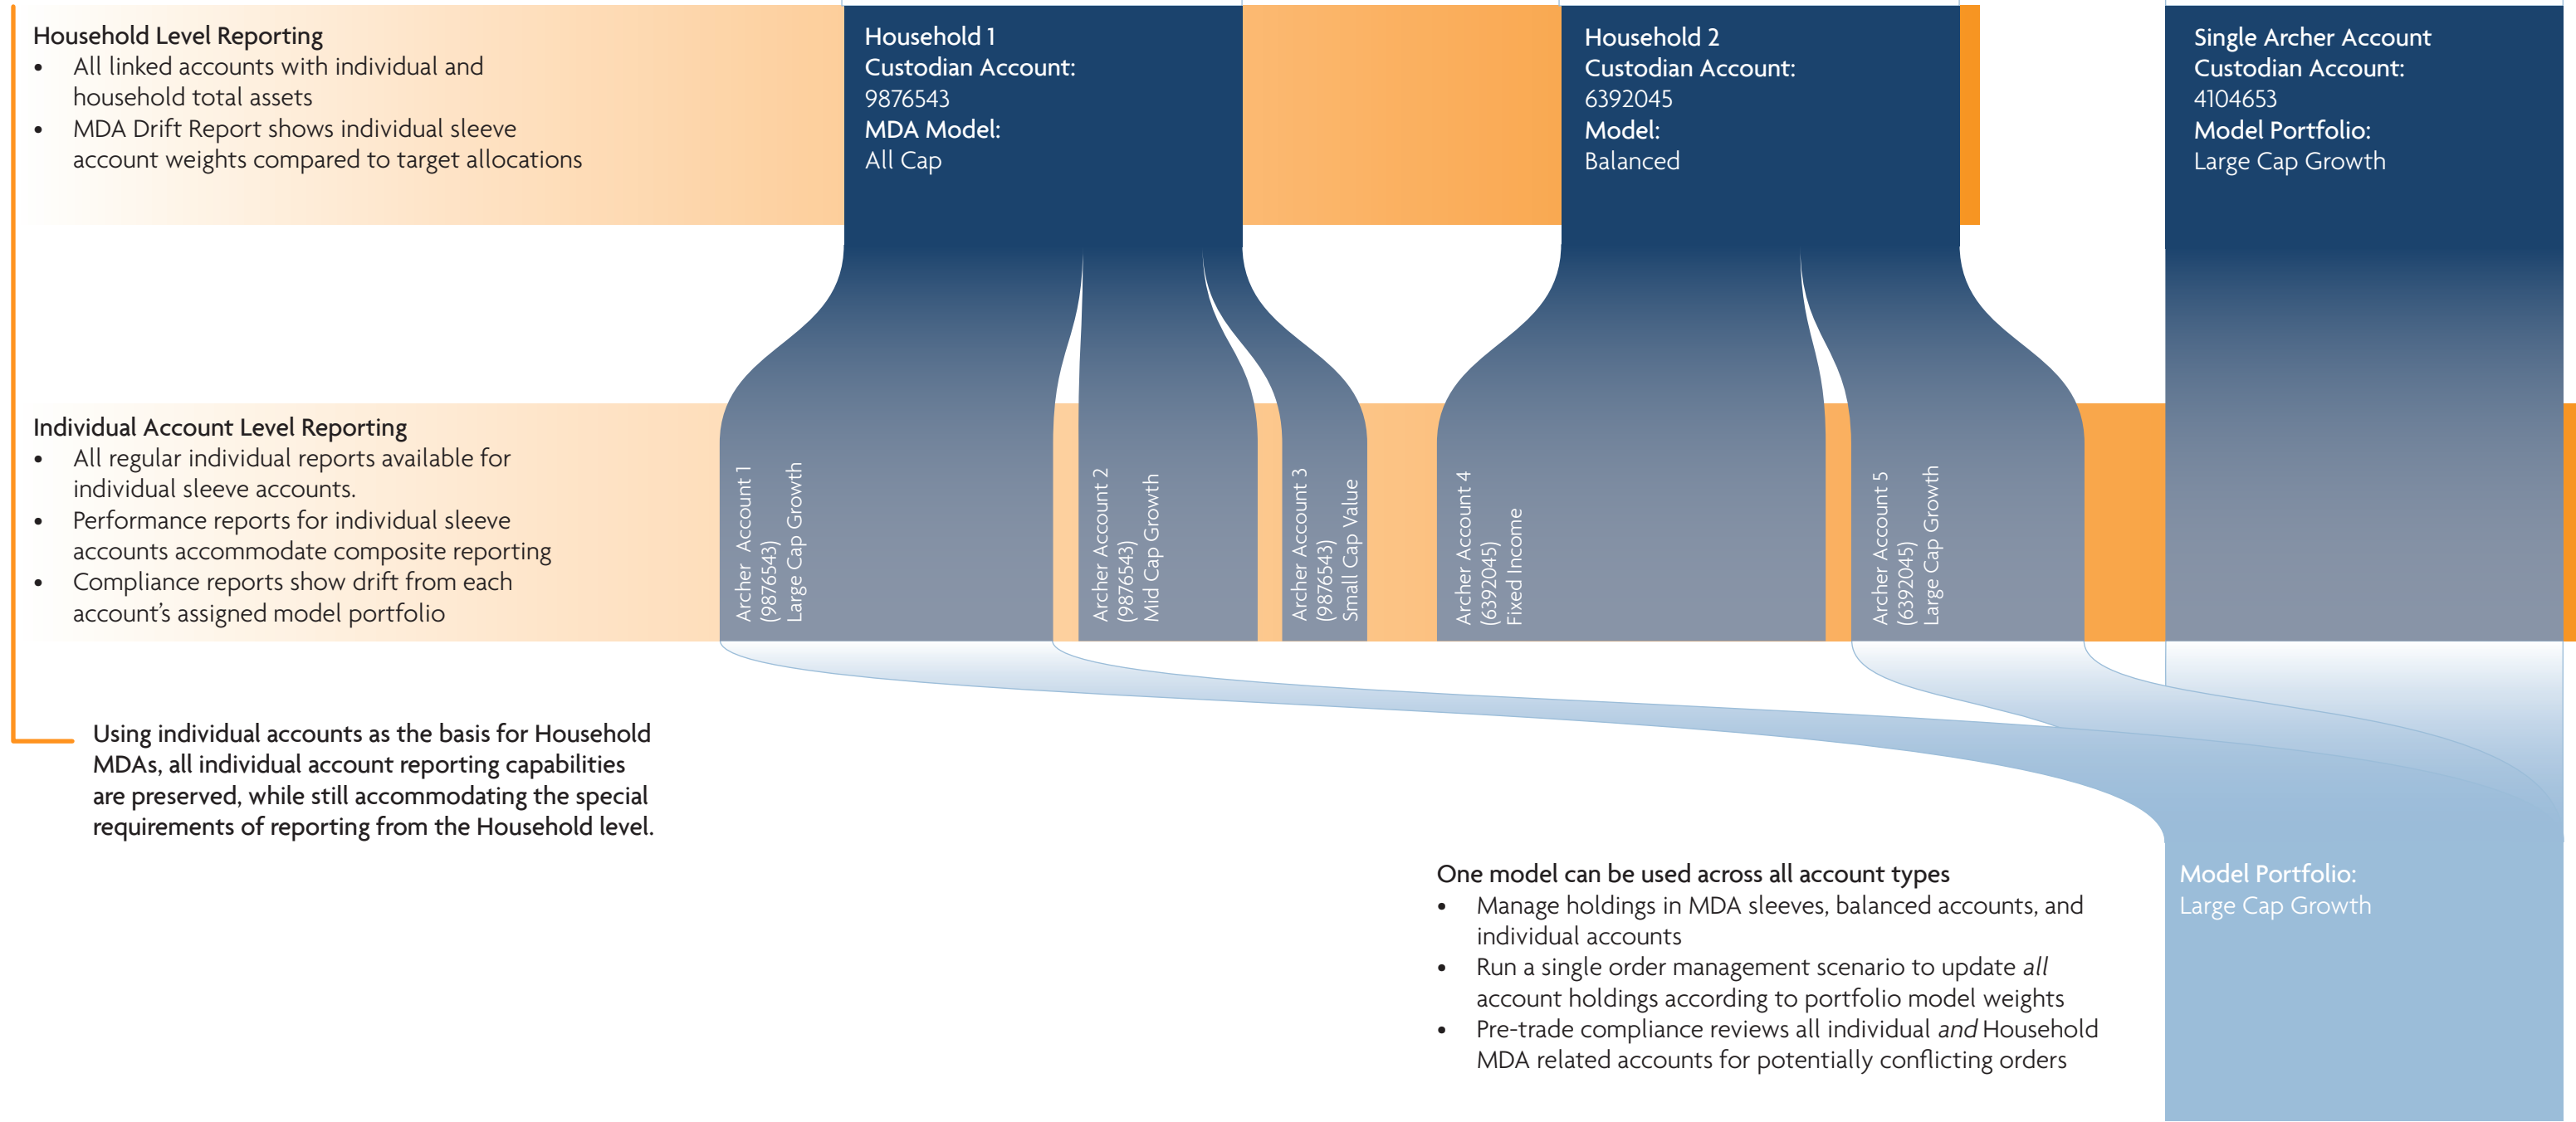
Household Level Reporting
- All linked accounts with individual and household total assets
- MDA Drift Report shows individual sleeve account weights compared to target allocations

Household 1
Custodian Account:
9876543
MDA Model:
All Cap

Household 2
Custodian Account:
6392045
Model:
Balanced

Single Archer Account
Custodian Account:
4104653
Model Portfolio:
Large Cap Growth

Individual Account Level Reporting
- All regular individual reports available for individual sleeve accounts.
- Performance reports for individual sleeve accounts accommodate composite reporting
- Compliance reports show drift from each account's assigned model portfolio

Archer Account 1
(9876543)
Large Cap Growth

Archer Account 2
(9876543)
Mid Cap Growth

Archer Account 3
(9876543)
Small Cap Value

Archer Account 4
(6392045)
Fixed Income

Archer Account 5
(6392045)
Large Cap Growth

Using individual accounts as the basis for Household MDAs, all individual account reporting capabilities are preserved, while still accommodating the special requirements of reporting from the Household level.

One model can be used across all account types
- Manage holdings in MDA sleeves, balanced accounts, and individual accounts
- Run a single order management scenario to update *all* account holdings according to portfolio model weights
- Pre-trade compliance reviews all individual *and* Household MDA related accounts for potentially conflicting orders

Model Portfolio:
Large Cap Growth